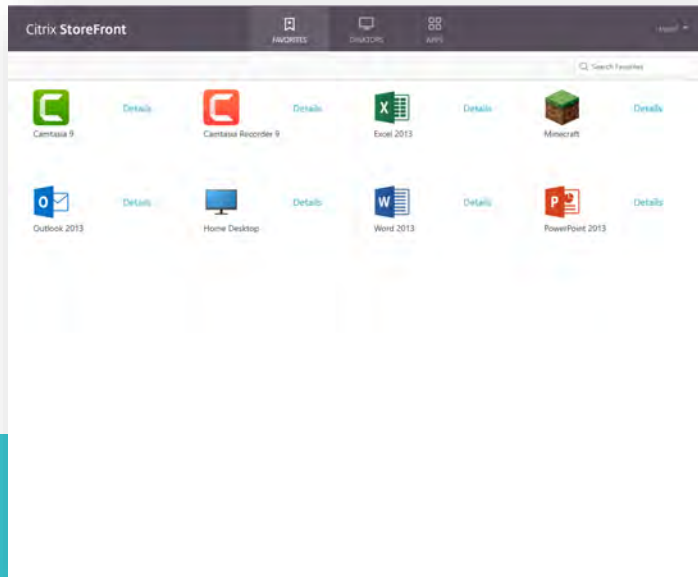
Citrix StoreFront

FAVORITES DESKTOPS APPS

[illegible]

Search Favorites

Camtasia 9 Details

Camtasia Recorder 9 Details

Excel 2013 Details

Minecraft Details

Outlook 2013 Details

Home Desktop Details

Word 2013 Details

PowerPoint 2013 Details